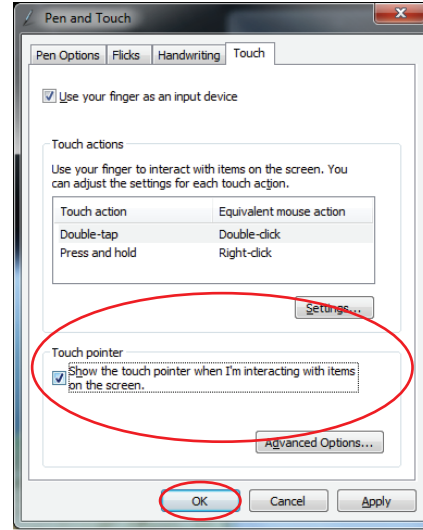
Pen and Touch

Pen Options | Flicks | Handwriting | Touch

Use your finger as an input device

Touch actions

Use your finger to interact with items on the screen. You can adjust the settings for each touch action.

| Touch action | Equivalent mouse action |
|---|---|
| Double-tap | Double-click |
| Press and hold | Right-click |

Settings...

Touch pointer

Show the touch pointer when I'm interacting with items on the screen.

Advanced Options...

OK Cancel Apply